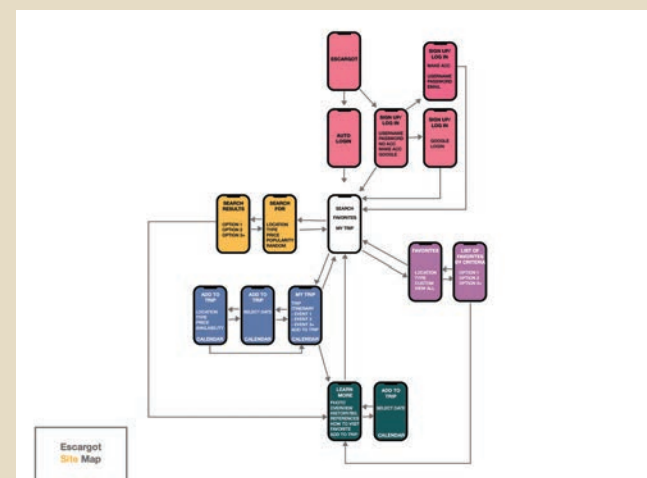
ESCARGOT

SIGN UP/ LOG IN
MAKE A/C
USERNAME
PASSWORD
EMAIL

AUTO LOGIN

SIGN UP/ LOG IN
USERNAME
PASSWORD
NO A/C
MAKE A/C
GOOGLE

SIGN UP/ LOG IN
GOOGLE LOGIN

SEARCH RESULTS
OPTION 1
OPTION 2
OPTION 3+

SEARCH FOR
LOCATION
TYPE
PRICE
POPULARITY
RANDOM

SEARCH
FAVORITES
MY TRIP

FAVORITES
LOCATION
TYPE
CUSTOM
VIEW ALL

LIST OF FAVORITES BY CRITERIA
OPTION 1
OPTION 2
OPTION 3+

ADD TO TRIP
LOCATION
TYPE
PRICE
SIMILARITY
CALENDAR

ADD TO TRIP
SELECT DATE
CALENDAR

MY TRIP
TRIP ITINERARY
- EVENT 1
- EVENT 2
- EVENT 3+
ADD TO TRIP
CALENDAR

LEARN MORE
PHOTO
OVERVIEW
HISTORY/BG
REFERENCES
HOW TO VISIT
FAVORITE
ADD TO TRIP

ADD TO TRIP
SELECT DATE
CALENDAR

Escargot
Site Map